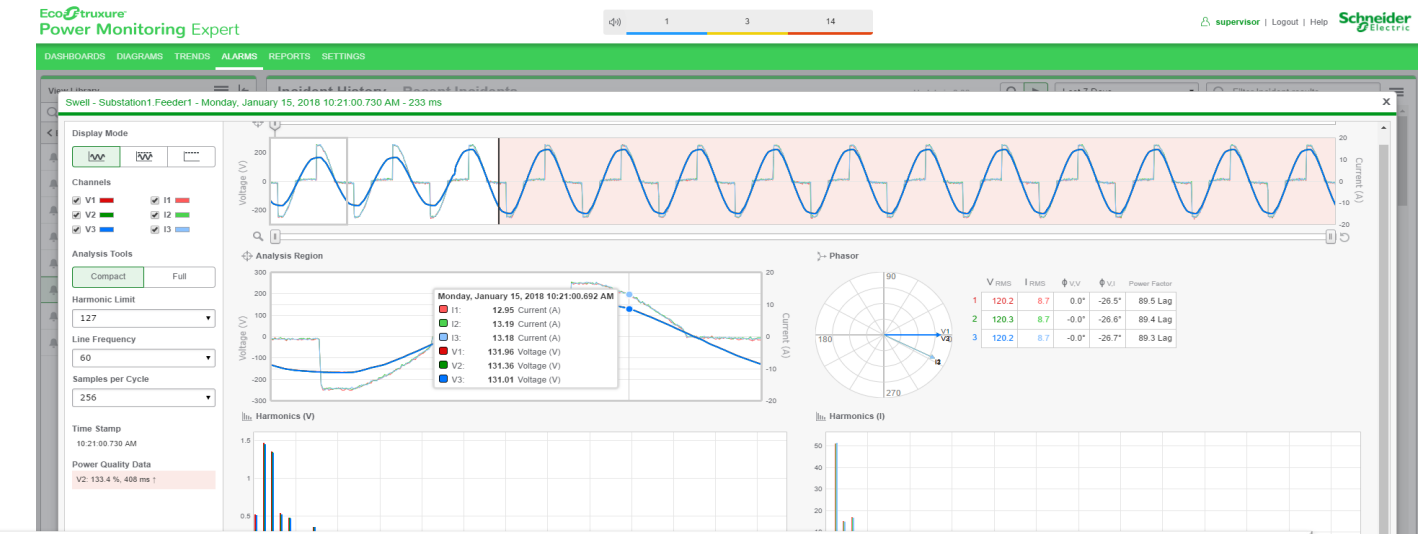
EcoStruxure
Power Monitoring Expert

1 3 14

supervisor | Logout | Help
Schneider Electric

DASHBOARDS DIAGRAMS TRENDS ALARMS REPORTS SETTINGS

View Library
Incident History Recent Incidents
Last 7 Days
Filter incident results

Swell - Substation1.Feeder1 - Monday, January 15, 2018 10:21:00.730 AM - 233 ms

Display Mode

Channels
V1 I1
V2 I2
V3 I3

Analysis Tools
Compact Full

Harmonic Limit
127

Line Frequency
60

Samples per Cycle
256

Time Stamp
10:21:00.730 AM

Power Quality Data
V2: 133.4 %, 408 ms ↑

200
0
-200
Voltage (V)
20
10
0
-10
-20
Current (A)

Analysis Region
300
200
100
0
-100
-200
-300
Voltage (V)
20
10
0
-10
-20
Current (A)

Monday, January 15, 2018 10:21:00.692 AM
I1: 12.95 Current (A)
I2: 13.19 Current (A)
I3: 13.18 Current (A)
V1: 131.96 Voltage (V)
V2: 131.36 Voltage (V)
V3: 131.01 Voltage (V)

Phasor
90
180
270
V1
V2
I3

| | V RMS | I RMS | ϕ V,V | ϕ V,I | Power Factor |
|---|---|---|---|---|---|
| 1 | 120.2 | 8.7 | 0.0° | -26.5° | 89.5 Lag |
| 2 | 120.3 | 8.7 | -0.0° | -26.6° | 89.4 Lag |
| 3 | 120.2 | 8.7 | -0.0° | -26.7° | 89.3 Lag |

Harmonics (V)
1.5
1
0.5

Harmonics (I)
50
40
30
20
10